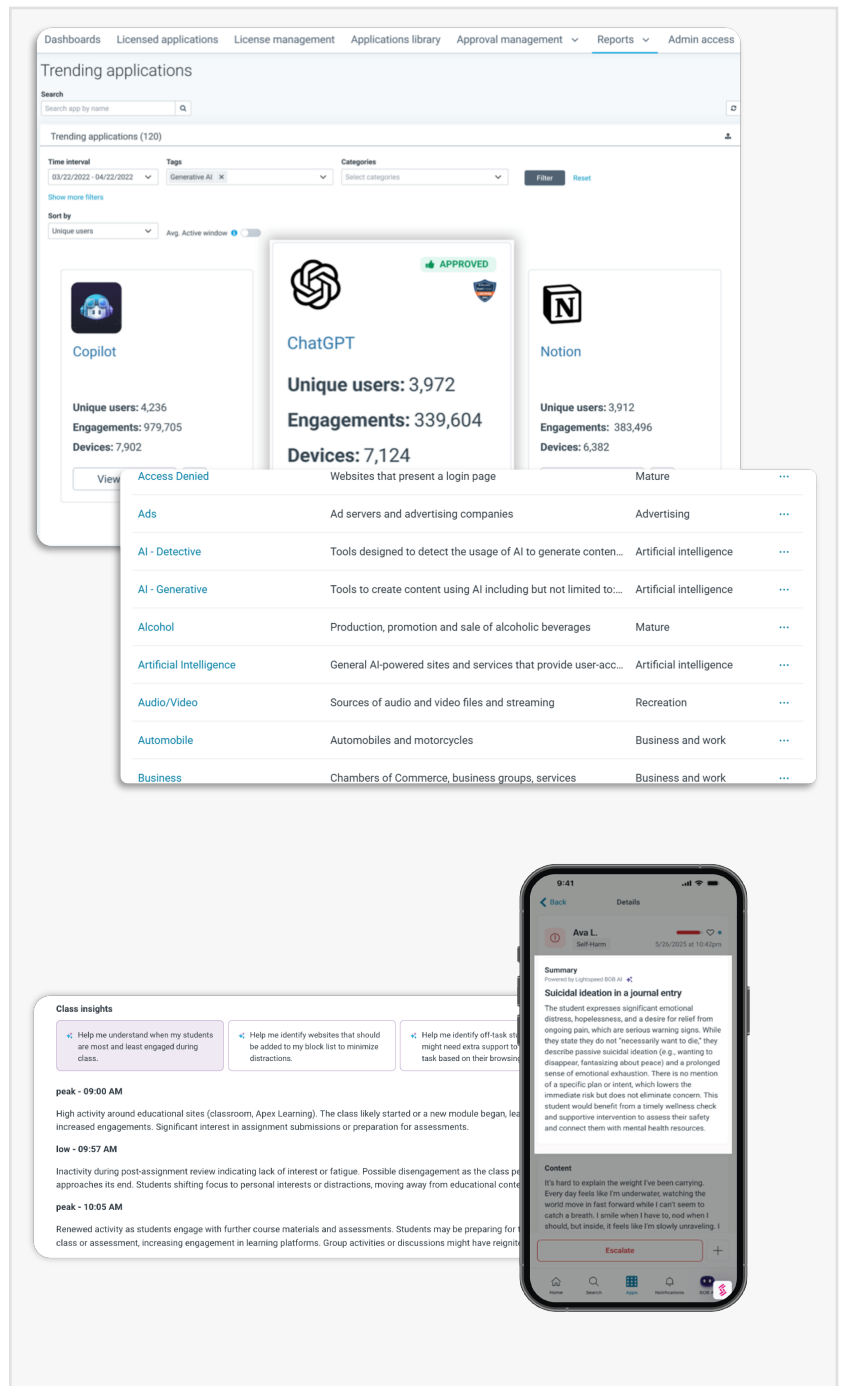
Dashboards Licensed applications License management Applications library Approval management Reports Admin access

Trending applications

Search

Search app by name

Trending applications (120)

Time interval
03/22/2022 - 04/22/2022

Tags
Generative AI ×

Categories
Select categories

Filter Reset

Show more filters

Sort by
Unique users

Avg. Active window

Copilot

Unique users: 4,236
Engagements: 979,705
Devices: 7,902

View

APPROVED

ChatGPT

Unique users: 3,972
Engagements: 339,604
Devices: 7,124

Notion

Unique users: 3,912
Engagements: 383,496
Devices: 6,382

| | | | |
|---|---|---|---|
| Access Denied | Websites that present a login page | Mature | ··· |
| Ads | Ad servers and advertising companies | Advertising | ··· |
| AI - Detective | Tools designed to detect the usage of AI to generate conten... | Artificial intelligence | ··· |
| AI - Generative | Tools to create content using AI including but not limited to:... | Artificial intelligence | ··· |
| Alcohol | Production, promotion and sale of alcoholic beverages | Mature | ··· |
| Artificial Intelligence | General AI-powered sites and services that provide user-acc... | Artificial intelligence | ··· |
| Audio/Video | Sources of audio and video files and streaming | Recreation | ··· |
| Automobile | Automobiles and motorcycles | Business and work | ··· |
| Business | Chambers of Commerce, business groups, services | Business and work | ··· |

Class insights

Help me understand when my students are most and least engaged during class.

Help me identify websites that should be added to my block list to minimize distractions.

Help me identify off-task st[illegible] might need extra support to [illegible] task based on their browsin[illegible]

peak - 09:00 AM

High activity around educational sites (classroom, Apex Learning). The class likely started or a new module began, lea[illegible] increased engagements. Significant interest in assignment submissions or preparation for assessments.

low - 09:57 AM

Inactivity during post-assignment review indicating lack of interest or fatigue. Possible disengagement as the class pe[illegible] approaches its end. Students shifting focus to personal interests or distractions, moving away from educational conte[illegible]

peak - 10:05 AM

Renewed activity as students engage with further course materials and assessments. Students may be preparing for t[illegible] class or assessment, increasing engagement in learning platforms. Group activities or discussions might have reignite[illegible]

9:41

Back Details

Ava L.
Self-Harm
5/26/2025 at 10:42pm

Summary
Powered by Lightspeed BOB AI

Suicidal ideation in a journal entry

The student expresses significant emotional distress, hopelessness, and a desire for relief from ongoing pain, which are serious warning signs. While they state they do not "necessarily want to die," they describe passive suicidal ideation (e.g., wanting to disappear, fantasizing about peace) and a prolonged sense of emotional exhaustion. There is no mention of a specific plan or intent, which lowers the immediate risk but does not eliminate concern. This student would benefit from a timely wellness check and supportive intervention to assess their safety and connect them with mental health resources.

Content

It's hard to explain the weight I've been carrying. Every day feels like I'm underwater, watching the world move in fast forward while I can't seem to catch a breath. I smile when I have to, nod when I should, but inside, it feels like I'm slowly unraveling. I

Escalate

Home Search Apps Notifications BOB AI